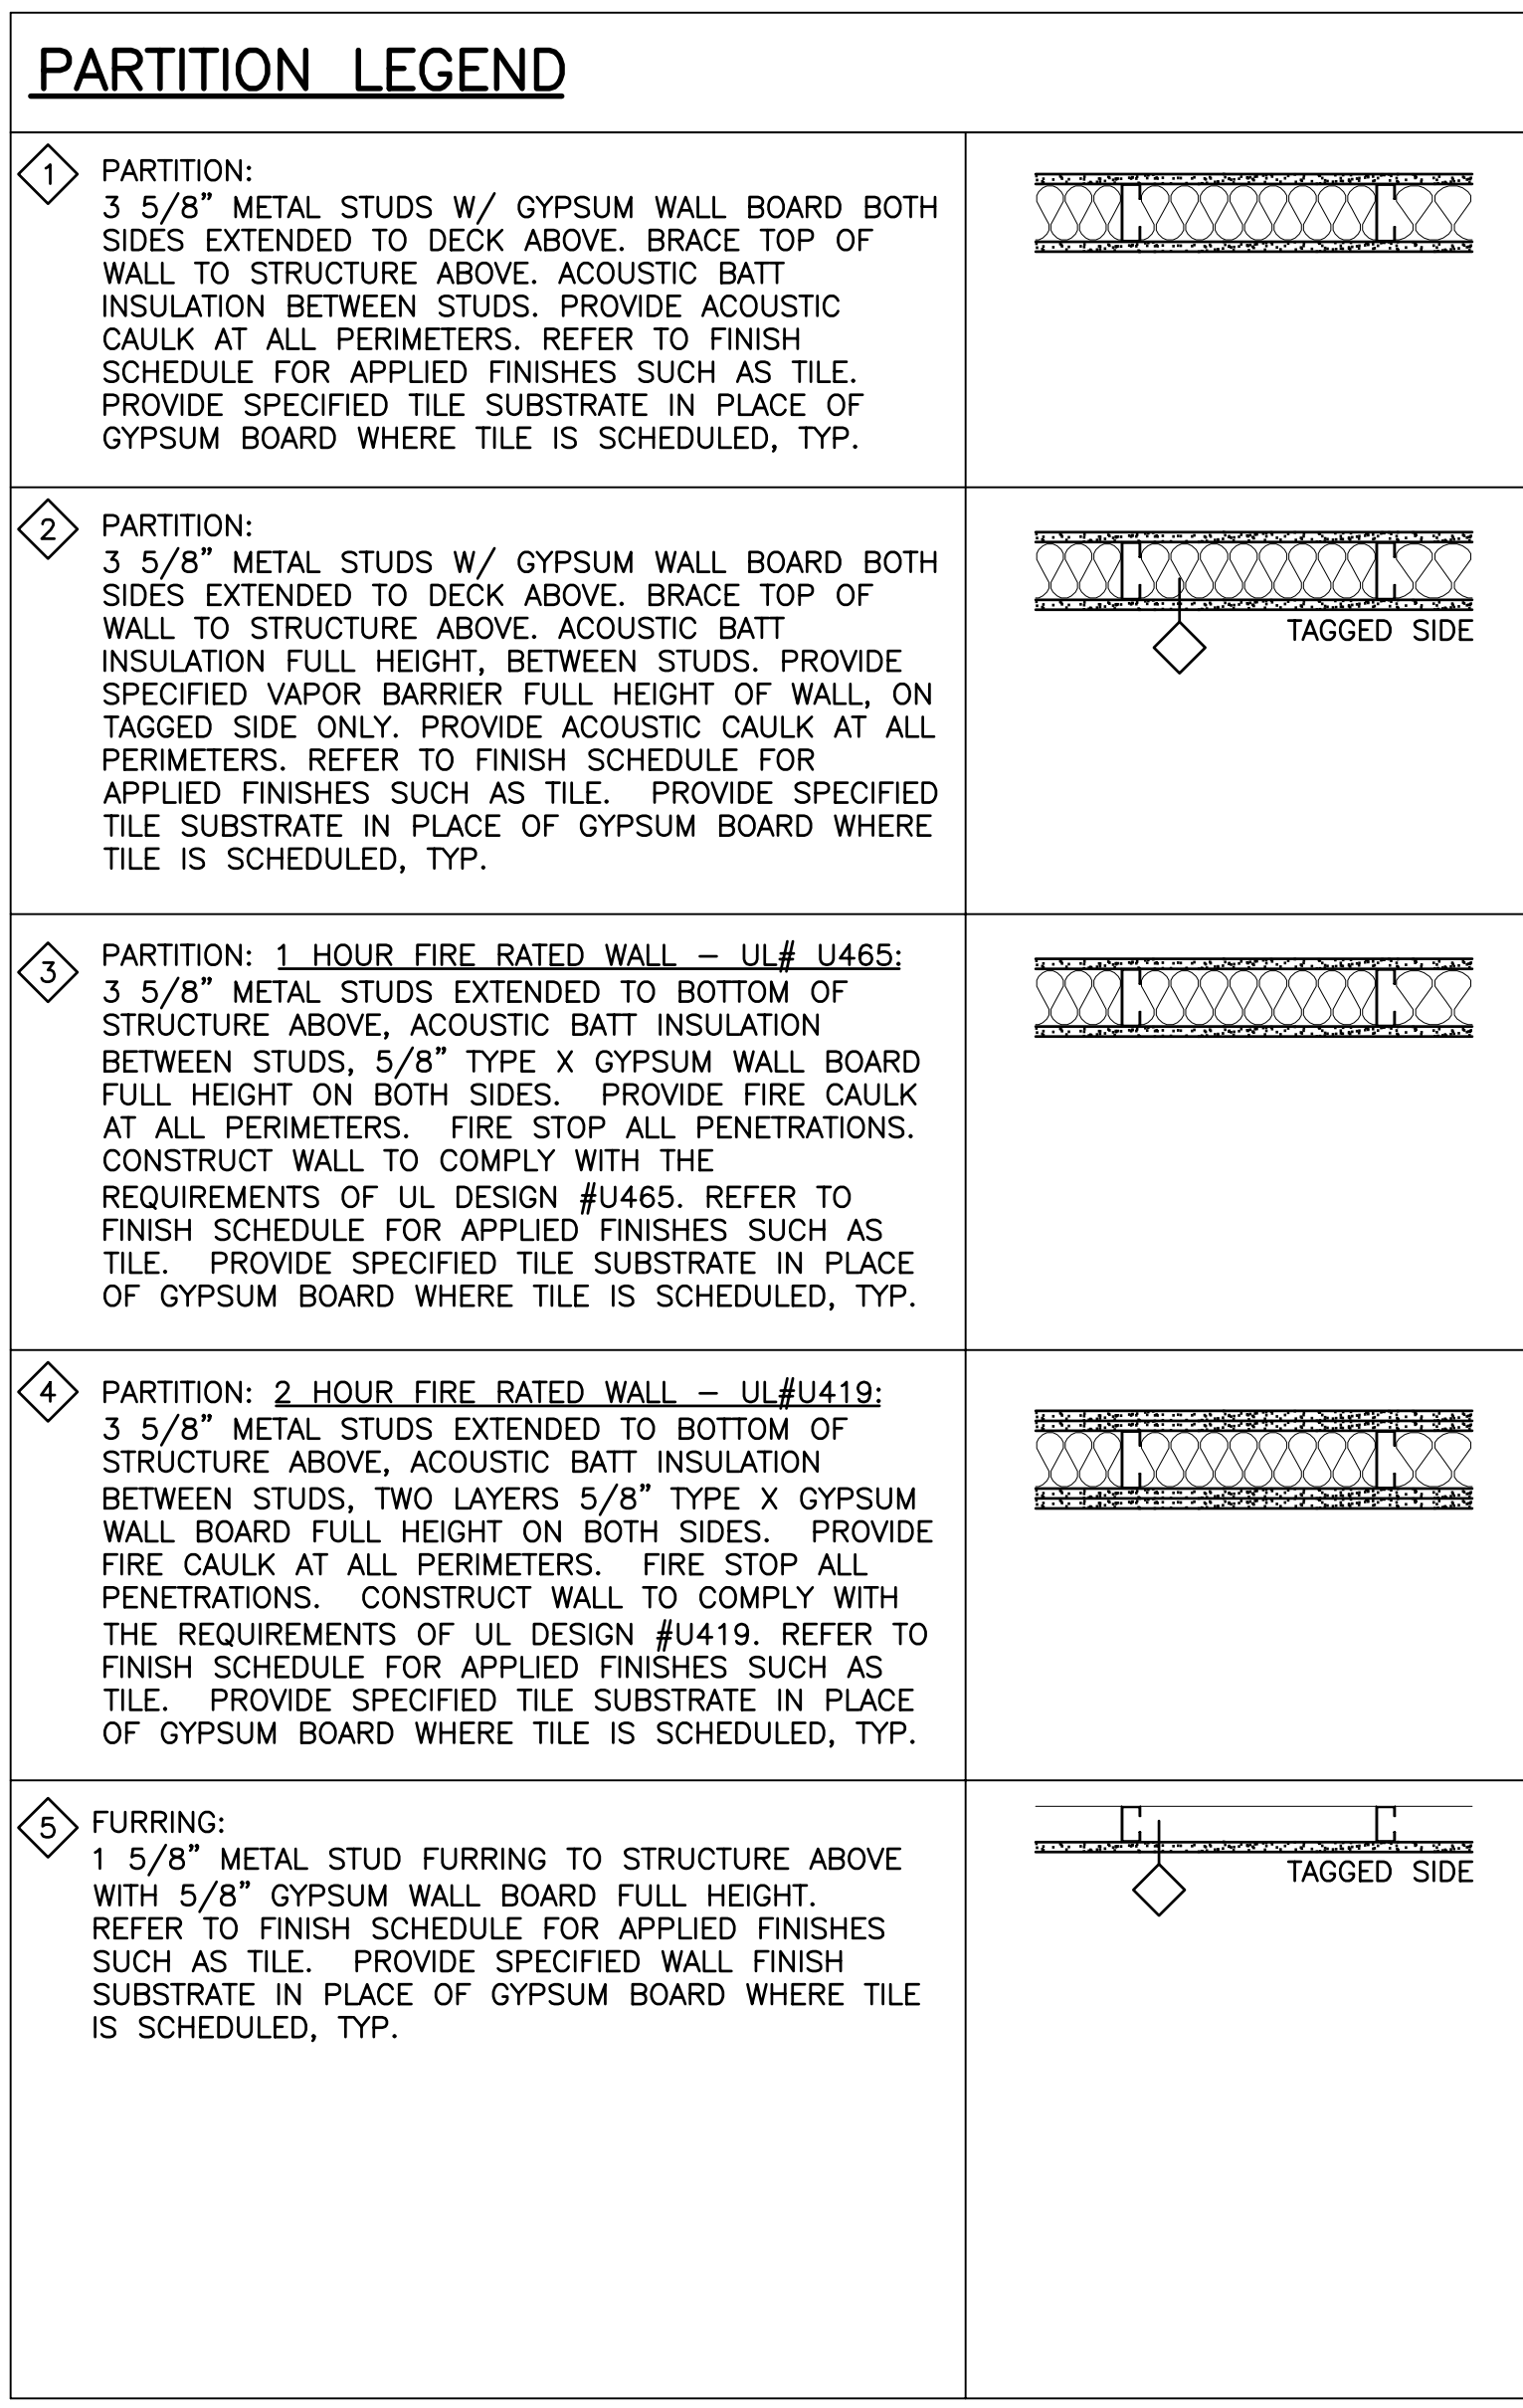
PARTITION LEGEND

1 PARTITION:
3 5/8" METAL STUDS W/ GYPSUM WALL BOARD BOTH SIDES EXTENDED TO DECK ABOVE. BRACE TOP OF WALL TO STRUCTURE ABOVE. ACOUSTIC BATT INSULATION BETWEEN STUDS. PROVIDE ACOUSTIC CAULK AT ALL PERIMETERS. REFER TO FINISH SCHEDULE FOR APPLIED FINISHES SUCH AS TILE. PROVIDE SPECIFIED TILE SUBSTRATE IN PLACE OF GYPSUM BOARD WHERE TILE IS SCHEDULED, TYP.

2 PARTITION:
3 5/8" METAL STUDS W/ GYPSUM WALL BOARD BOTH SIDES EXTENDED TO DECK ABOVE. BRACE TOP OF WALL TO STRUCTURE ABOVE. ACOUSTIC BATT INSULATION FULL HEIGHT, BETWEEN STUDS. PROVIDE SPECIFIED VAPOR BARRIER FULL HEIGHT OF WALL, ON TAGGED SIDE ONLY. PROVIDE ACOUSTIC CAULK AT ALL PERIMETERS. REFER TO FINISH SCHEDULE FOR APPLIED FINISHES SUCH AS TILE. PROVIDE SPECIFIED TILE SUBSTRATE IN PLACE OF GYPSUM BOARD WHERE TILE IS SCHEDULED, TYP.

TAGGED SIDE

3 PARTITION: 1 HOUR FIRE RATED WALL – UL# U465:
3 5/8" METAL STUDS EXTENDED TO BOTTOM OF STRUCTURE ABOVE, ACOUSTIC BATT INSULATION BETWEEN STUDS, 5/8" TYPE X GYPSUM WALL BOARD FULL HEIGHT ON BOTH SIDES. PROVIDE FIRE CAULK AT ALL PERIMETERS. FIRE STOP ALL PENETRATIONS. CONSTRUCT WALL TO COMPLY WITH THE REQUIREMENTS OF UL DESIGN #U465. REFER TO FINISH SCHEDULE FOR APPLIED FINISHES SUCH AS TILE. PROVIDE SPECIFIED TILE SUBSTRATE IN PLACE OF GYPSUM BOARD WHERE TILE IS SCHEDULED, TYP.

4 PARTITION: 2 HOUR FIRE RATED WALL – UL#U419:
3 5/8" METAL STUDS EXTENDED TO BOTTOM OF STRUCTURE ABOVE, ACOUSTIC BATT INSULATION BETWEEN STUDS, TWO LAYERS 5/8" TYPE X GYPSUM WALL BOARD FULL HEIGHT ON BOTH SIDES. PROVIDE FIRE CAULK AT ALL PERIMETERS. FIRE STOP ALL PENETRATIONS. CONSTRUCT WALL TO COMPLY WITH THE REQUIREMENTS OF UL DESIGN #U419. REFER TO FINISH SCHEDULE FOR APPLIED FINISHES SUCH AS TILE. PROVIDE SPECIFIED TILE SUBSTRATE IN PLACE OF GYPSUM BOARD WHERE TILE IS SCHEDULED, TYP.

5 FURRING:
1 5/8" METAL STUD FURRING TO STRUCTURE ABOVE WITH 5/8" GYPSUM WALL BOARD FULL HEIGHT. REFER TO FINISH SCHEDULE FOR APPLIED FINISHES SUCH AS TILE. PROVIDE SPECIFIED WALL FINISH SUBSTRATE IN PLACE OF GYPSUM BOARD WHERE TILE IS SCHEDULED, TYP.

TAGGED SIDE